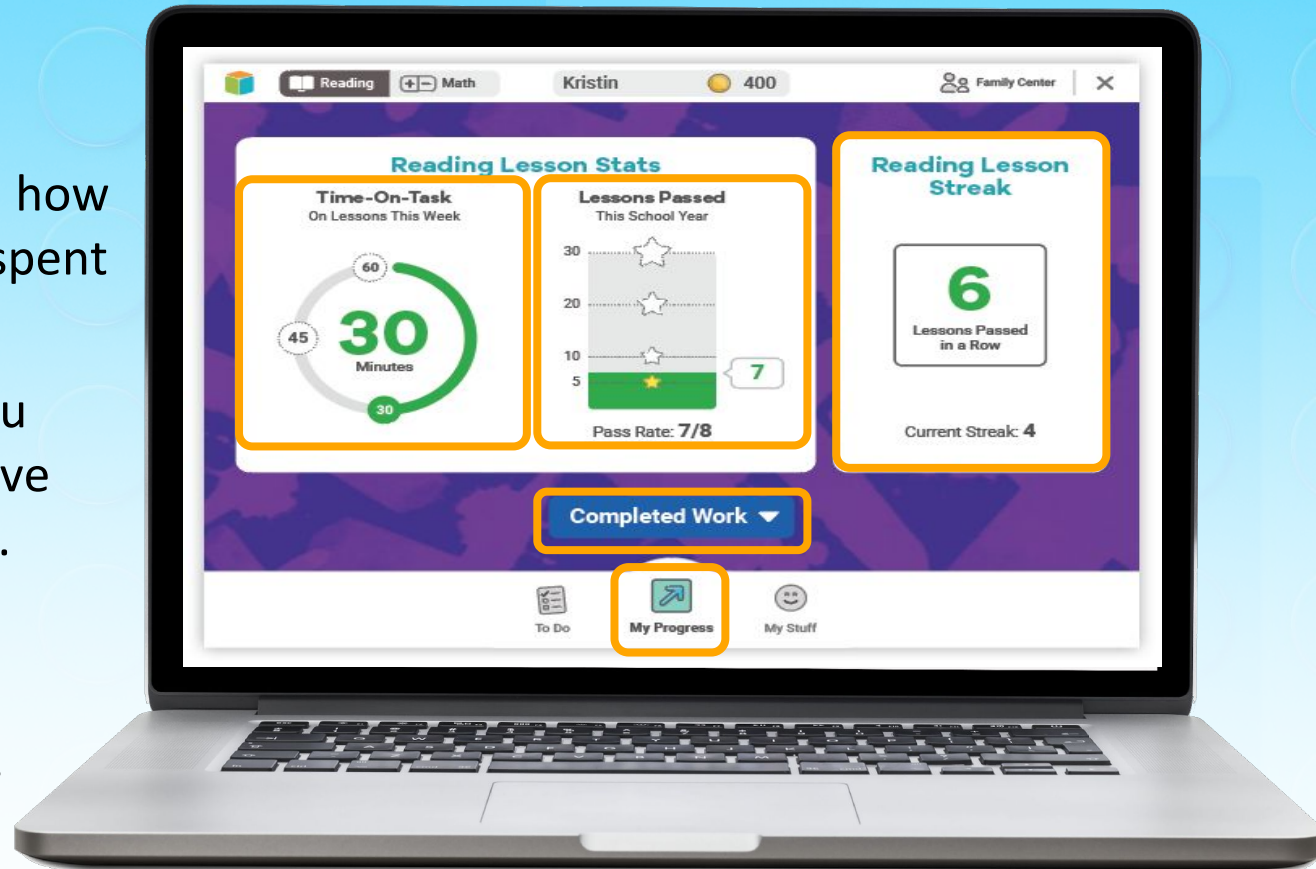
how
spent

u
ve
.

Reading Math Kristin 400 Family Center ✕

Reading Lesson Stats

Time-On-Task
On Lessons This Week

60
45
30
Minutes
30

Lessons Passed
This School Year

30
20
10
5
7

Pass Rate: 7/8

Reading Lesson Streak

6
Lessons Passed in a Row

Current Streak: 4

Completed Work

To Do
My Progress
My Stuff